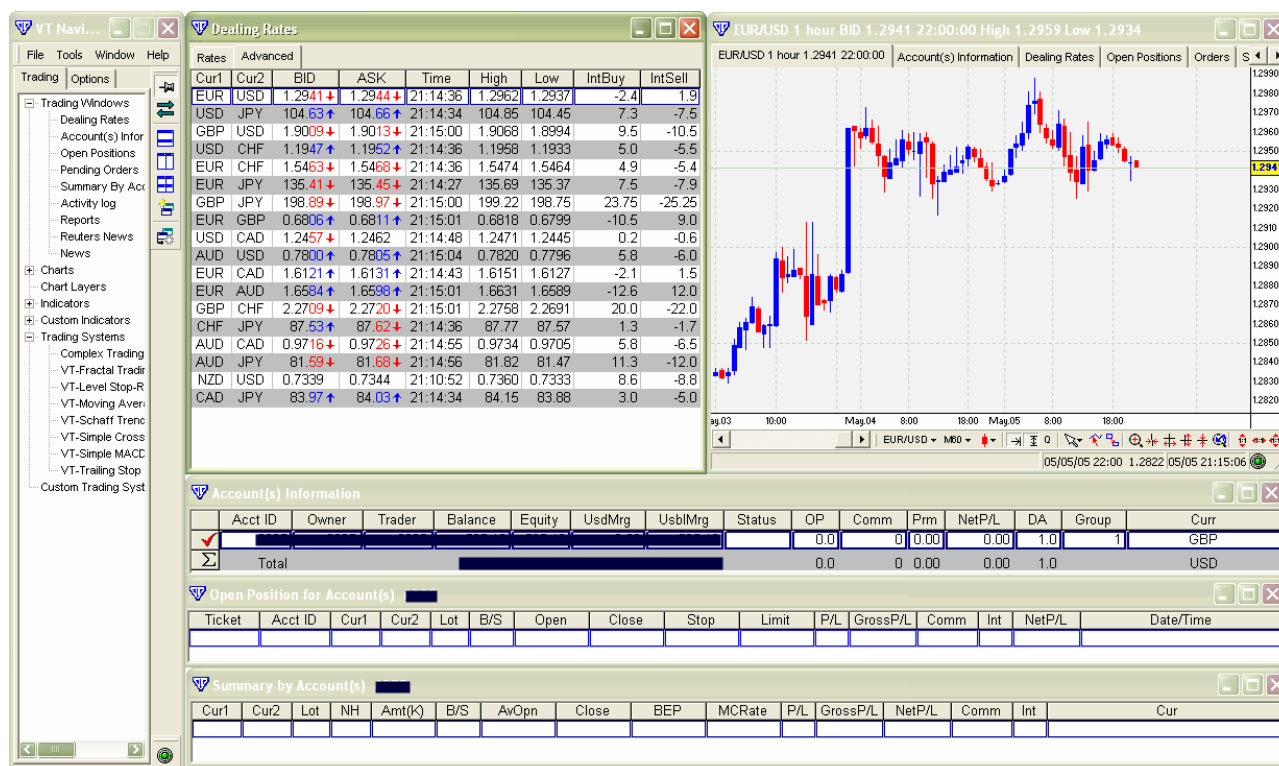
VT Navi...

File Tools Window Help

Trading Options

Trading Windows
Dealing Rates
Account(s) Infor
Open Positions
Pending Orders
Summary By Acc
Activity log
Reports
Reuters News
News
Charts
Chart Layers
Indicators
Custom Indicators
Trading Systems
Complex Trading
VT-Fractal Tradir
VT-Level Stop-R
VT-Moving Avera
VT-Schaff Trenc
VT-Simple Cross
VT-Simple MACD
VT-Trailing Stop
Custom Trading Syst

Dealing Rates

Rates Advanced

| Cur1 | Cur2 | BID | ASK | Time | High | Low | IntBuy | IntSell |
|---|---|---|---|---|---|---|---|---|
| EUR | USD | 1.2941 | 1.2944 | 21:14:36 | 1.2962 | 1.2937 | -2.4 | 1.9 |
| USD | JPY | 104.63 | 104.66 | 21:14:34 | 104.85 | 104.45 | 7.3 | -7.5 |
| GBP | USD | 1.9009 | 1.9013 | 21:15:00 | 1.9068 | 1.8994 | 9.5 | -10.5 |
| USD | CHF | 1.1947 | 1.1952 | 21:14:36 | 1.1958 | 1.1933 | 5.0 | -5.5 |
| EUR | CHF | 1.5463 | 1.5468 | 21:14:36 | 1.5474 | 1.5464 | 4.9 | -5.4 |
| EUR | JPY | 135.41 | 135.45 | 21:14:27 | 135.69 | 135.37 | 7.5 | -7.9 |
| GBP | JPY | 198.89 | 198.97 | 21:15:00 | 199.22 | 198.75 | 23.75 | -25.25 |
| EUR | GBP | 0.6806 | 0.6811 | 21:15:01 | 0.6818 | 0.6799 | -10.5 | 9.0 |
| USD | CAD | 1.2457 | 1.2462 | 21:14:48 | 1.2471 | 1.2445 | 0.2 | -0.6 |
| AUD | USD | 0.7800 | 0.7805 | 21:15:04 | 0.7820 | 0.7796 | 5.8 | -6.0 |
| EUR | CAD | 1.6121 | 1.6131 | 21:14:43 | 1.6151 | 1.6127 | -2.1 | 1.5 |
| EUR | AUD | 1.6584 | 1.6598 | 21:15:01 | 1.6631 | 1.6589 | -12.6 | 12.0 |
| GBP | CHF | 2.2709 | 2.2720 | 21:15:01 | 2.2758 | 2.2691 | 20.0 | -22.0 |
| CHF | JPY | 87.53 | 87.62 | 21:14:36 | 87.77 | 87.57 | 1.3 | -1.7 |
| AUD | CAD | 0.9716 | 0.9726 | 21:14:55 | 0.9734 | 0.9705 | 5.8 | -6.5 |
| AUD | JPY | 81.59 | 81.68 | 21:14:56 | 81.82 | 81.47 | 11.3 | -12.0 |
| NZD | USD | 0.7339 | 0.7344 | 21:10:52 | 0.7360 | 0.7333 | 8.6 | -8.8 |
| CAD | JPY | 83.97 | 84.03 | 21:14:34 | 84.15 | 83.88 | 3.0 | -5.0 |

EUR/USD 1 hour BID 1.2941 22:00:00 High 1.2959 Low 1.2934

EUR/USD 1 hour 1.2941 22:00:00 Account(s) Information Dealing Rates Open Positions Orders S

1.2990 1.2980 1.2970 1.2960 1.2950 1.2941 1.2930 1.2920 1.2910 1.2900 1.2890 1.2880 1.2870 1.2860 1.2850 1.2840 1.2830 1.2820

ay.03 10:00 May.04 8:00 18:00 May.05 8:00 18:00

EUR/USD M60

05/05/05 22:00 1.2822 05/05 21:15:06

Account(s) Information

| | Acct ID | Owner | Trader | Balance | Equity | UsdMrg | UsblMrg | Status | OP | Comm | Prm | NetP/L | DA | Group | Curr |
|---|---|---|---|---|---|---|---|---|---|---|---|---|---|---|---|
| ✓ | | | | | | | | | 0.0 | 0 | 0.00 | 0.00 | 1.0 | 1 | GBP |
| Σ | Total | | | | | | | | 0.0 | 0 | 0.00 | 0.00 | 1.0 | | USD |

Open Position for Account(s)

| Ticket | Acct ID | Cur1 | Cur2 | Lot | B/S | Open | Close | Stop | Limit | P/L | GrossP/L | Comm | Int | NetP/L | Date/Time |
|---|---|---|---|---|---|---|---|---|---|---|---|---|---|---|---|

Summary by Account(s)

| Cur1 | Cur2 | Lot | NH | Amt(K) | B/S | AvOpn | Close | BEP | MCRate | P/L | GrossP/L | NetP/L | Comm | Int | Cur |
|---|---|---|---|---|---|---|---|---|---|---|---|---|---|---|---|